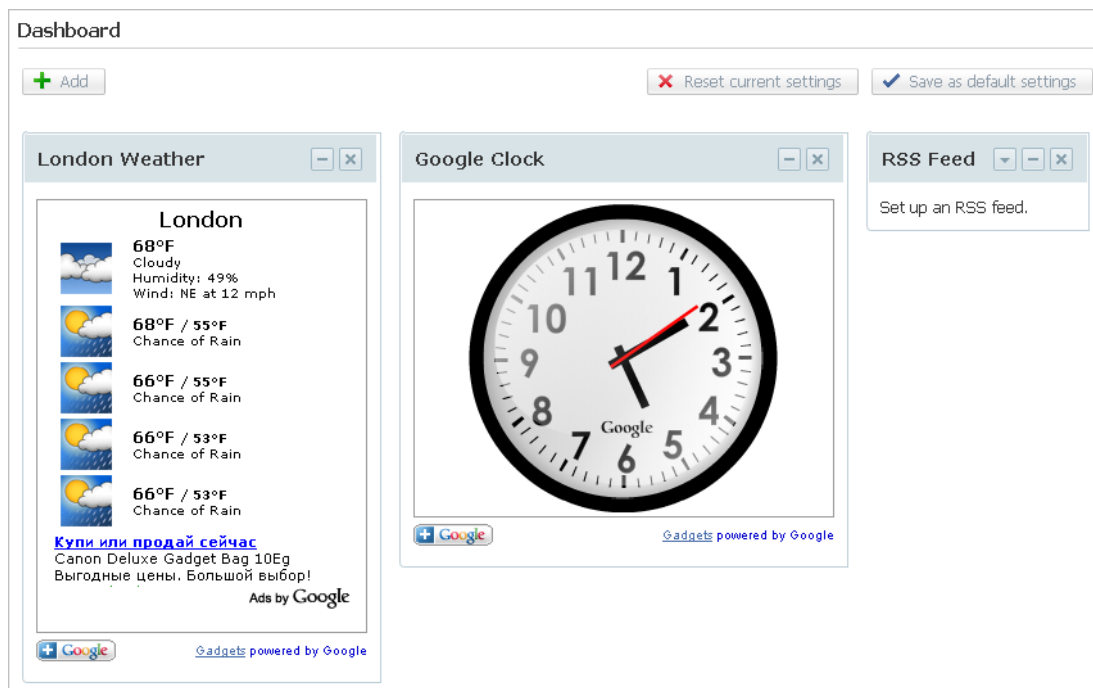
Dashboard

Add

Reset current settings

Save as default settings

London Weather

London

68°F
Cloudy
Humidity: 49%
Wind: NE at 12 mph

68°F / 55°F
Chance of Rain

66°F / 55°F
Chance of Rain

66°F / 53°F
Chance of Rain

66°F / 53°F
Chance of Rain

Купи или продай сейчас
Canon Deluxe Gadget Bag 10Eg
Выгодные цены. Большой выбор!

Ads by Google

Google

Gadgets powered by Google

Google Clock

12 1 2 3 4 5 6 7 8 9 10 11

Google

Google

Gadgets powered by Google

RSS Feed

Set up an RSS feed.